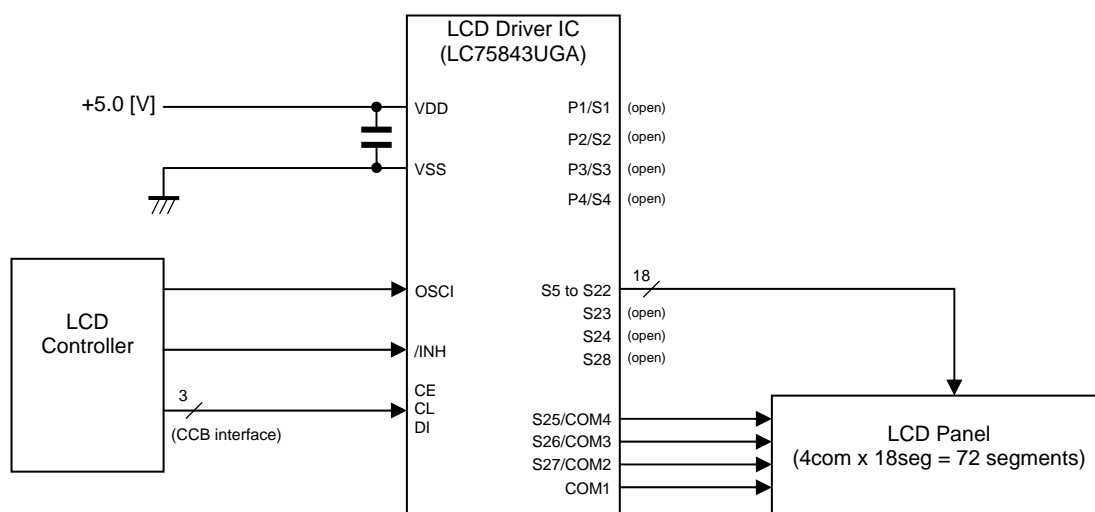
LCD Driver IC
(LC75843UGA)

+5.0 [V]

VDD
VSS

P1/S1 (open)
P2/S2 (open)
P3/S3 (open)
P4/S4 (open)

LCD
Controller

OSCI
/INH

3
(CCB interface)

CE
CL
DI

18
S5 to S22
S23 (open)
S24 (open)
S28 (open)

S25/COM4
S26/COM3
S27/COM2
COM1

LCD Panel
(4com x 18seg = 72 segments)